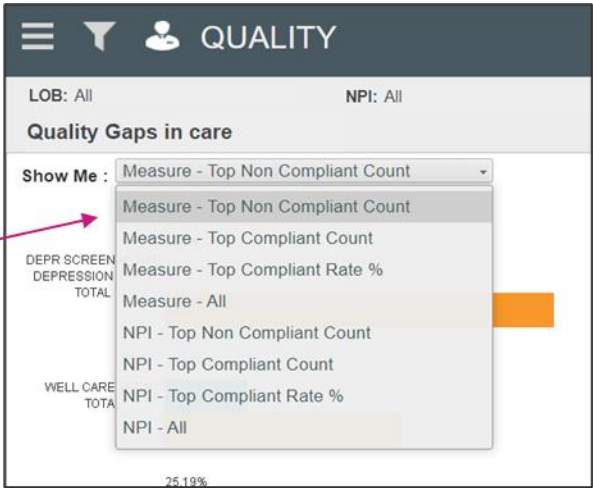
QUALITY

LOB: All NPI: All

Quality Gaps in care

Show Me : Measure - Top Non Compliant Count

Measure - Top Non Compliant Count
Measure - Top Compliant Count
Measure - Top Compliant Rate %
Measure - All
NPI - Top Non Compliant Count
NPI - Top Compliant Count
NPI - Top Compliant Rate %
NPI - All

DEPR SCREEN DEPRESSION TOTAL

WELL CARE TOTA

25.19%